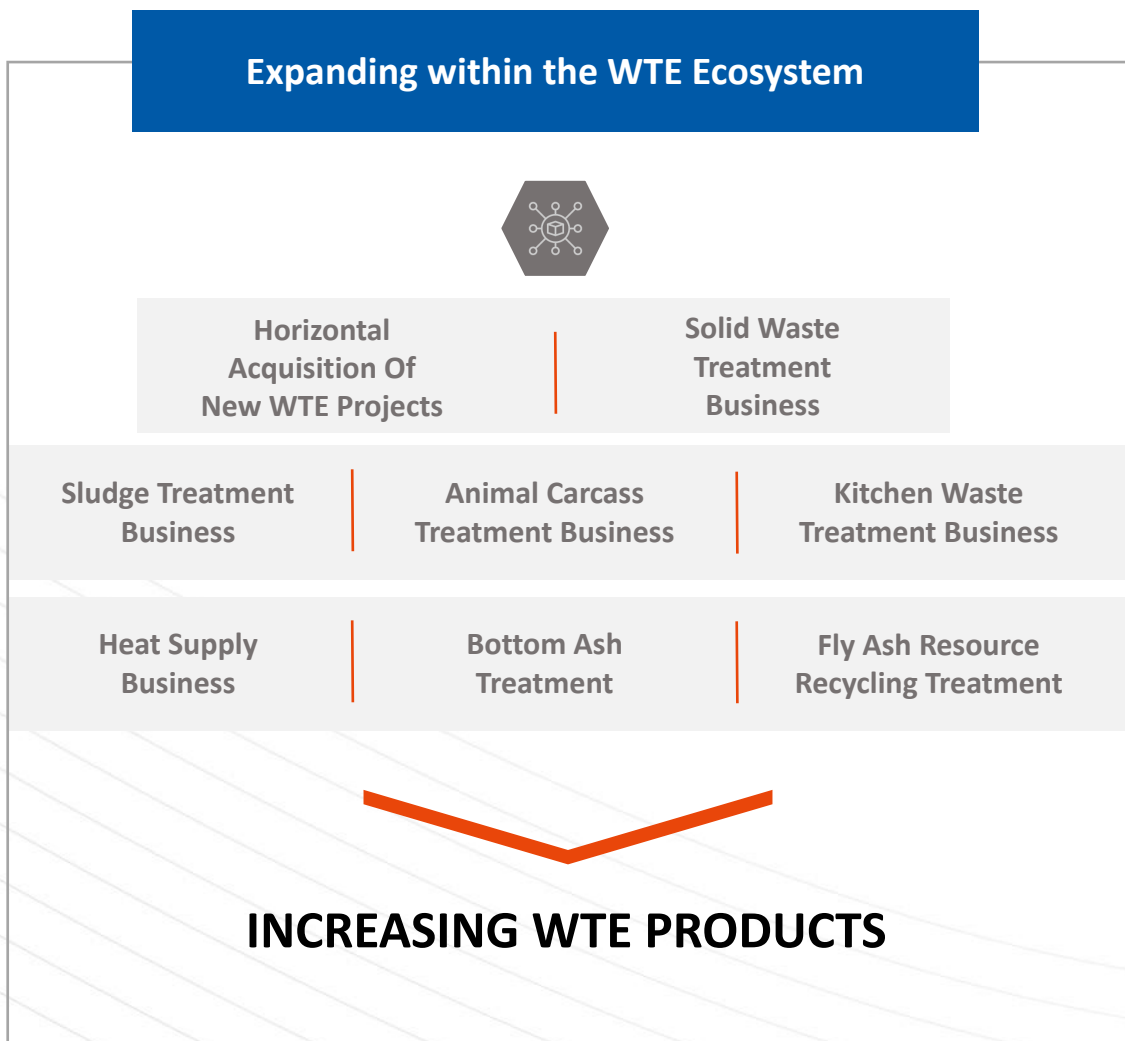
Expanding within the WTE Ecosystem

Horizontal Acquisition Of New WTE Projects

Solid Waste Treatment Business

Sludge Treatment Business

Animal Carcass Treatment Business

Kitchen Waste Treatment Business

Heat Supply Business

Bottom Ash Treatment

Fly Ash Resource Recycling Treatment

INCREASING WTE PRODUCTS